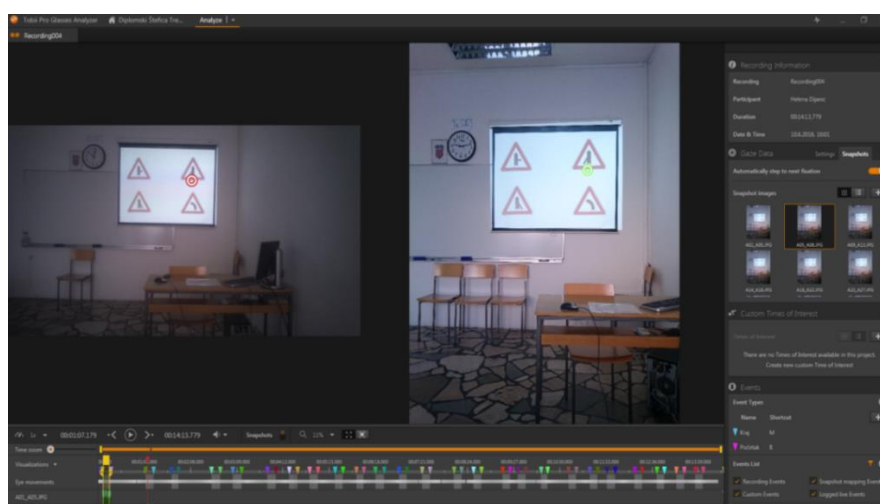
Tobii Pro Glasses Analyzer   Diplomski Stefica Tre...   Analyze

Recording004

Recording Information
Recording   Recording004
Participant   Helena Dijanic
Duration   00:14:13.779
Date & Time   19.6.2016. 10:01

Gaze Data   Settings   Snapshots
Automatically step to next fixation
Snapshot Images
A01_A05.JPG   A05_A08.JPG   A05_A13.JPG
A06_A10.JPG   A08_A12.JPG   A08_A07.JPG

Custom Times of Interest
Times of Interest
There are no Times of Interest available in this project
Create new custom Time of Interest

Events
Event Types
Name   Shortcut
Kraj   M
Pocetak   B

Events List
Recording Events   Snapshot mapping Events
Custom Events   Logged live Events

00:01:07.179   00:14:13.779   Snapshots   11%

Time zoom
Visualizations
Eye movements
A01_A05.JPG